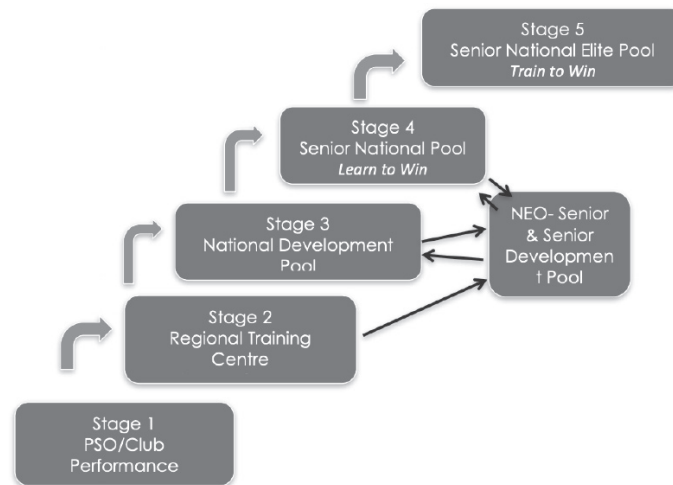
Stage 5
Senior National Elite Pool
*Train to Win*

Stage 4
Senior National Pool
*Learn to Win*

Stage 3
National Development Pool

NEO- Senior & Senior Developmen t Pool

Stage 2
Regional Training Centre

Stage 1
PSO/Club Performance